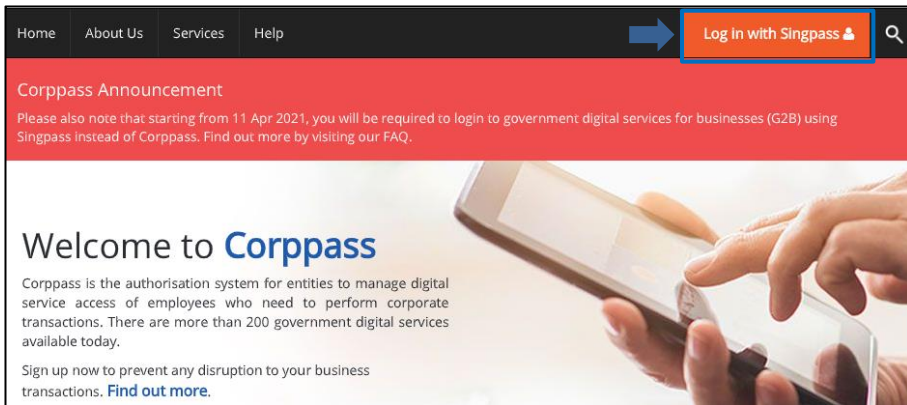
Home About Us Services Help

Log in with Singpass

Corppass Announcement

Please also note that starting from 11 Apr 2021, you will be required to login to government digital services for businesses (G2B) using Singpass instead of Corppass. Find out more by visiting our FAQ.

Welcome to Corppass

Corppass is the authorisation system for entities to manage digital service access of employees who need to perform corporate transactions. There are more than 200 government digital services available today.

Sign up now to prevent any disruption to your business transactions. Find out more.